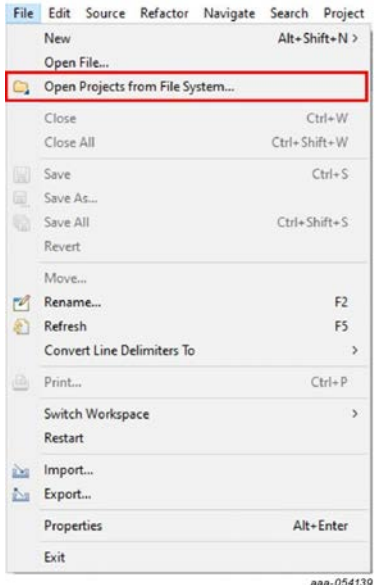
File Edit Source Refactor Navigate Search Project

New Alt+Shift+N >
Open File...
Open Projects from File System...
Close Ctrl+W
Close All Ctrl+Shift+W
Save Ctrl+S
Save As...
Save All Ctrl+Shift+S
Revert
Move...
Rename... F2
Refresh F5
Convert Line Delimiters To >
Print... Ctrl+P
Switch Workspace >
Restart
Import...
Export...
Properties Alt+Enter
Exit

aaa-054139